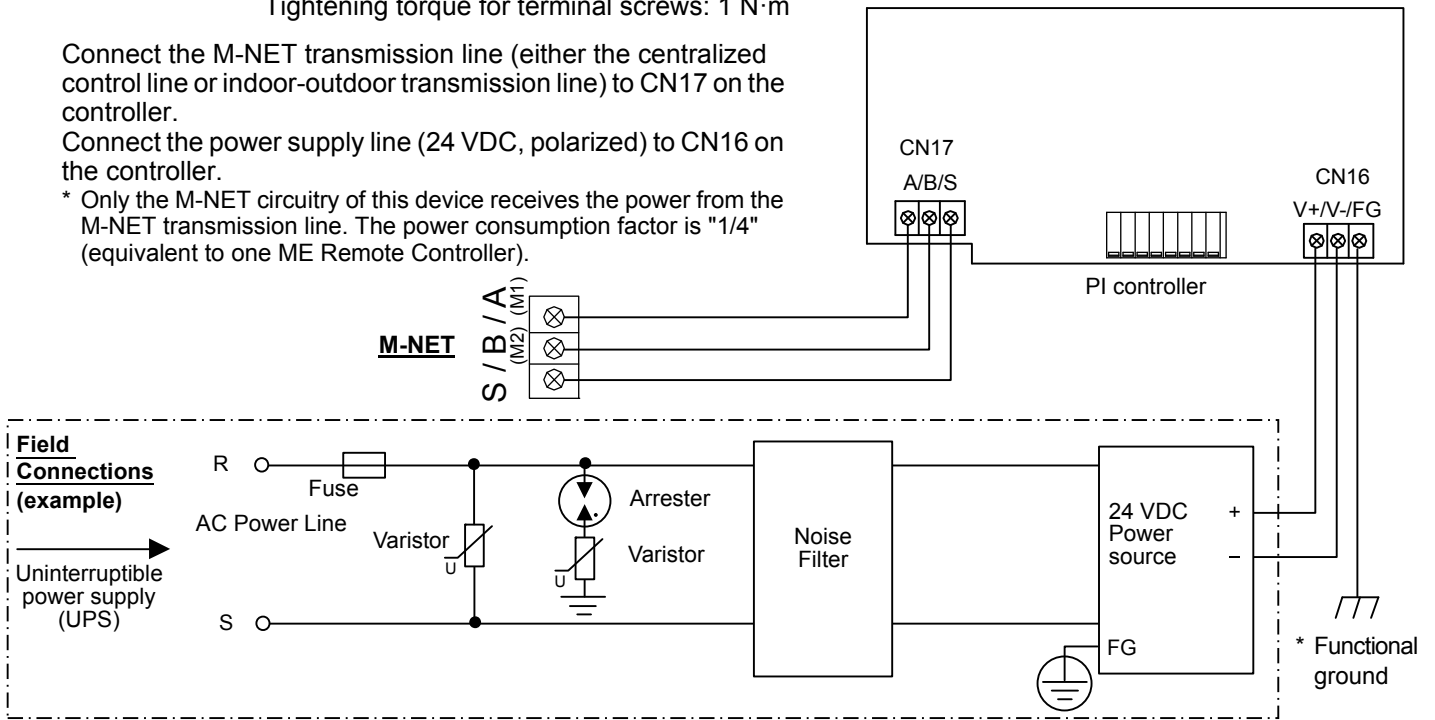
Tightening torque for terminal screws: 1 N·m

Connect the M-NET transmission line (either the centralized control line or indoor-outdoor transmission line) to CN17 on the controller.

Connect the power supply line (24 VDC, polarized) to CN16 on the controller.

* Only the M-NET circuitry of this device receives the power from the M-NET transmission line. The power consumption factor is "1/4" (equivalent to one ME Remote Controller).

CN17
A/B/S

CN16
V+/V-/FG

PI controller

M-NET

S / B / A
(M2) (M1)

Field Connections (example)

Uninterruptible power supply (UPS)

R
S
Fuse
AC Power Line
Varistor
U
Arrester
Varistor
U
Noise Filter
24 VDC Power source
+
–
FG

* Functional ground